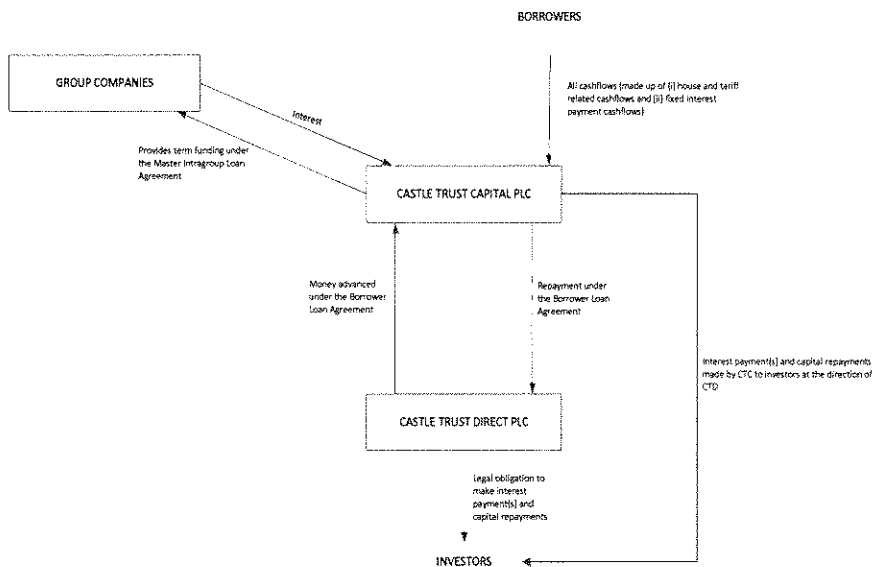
BORROWERS

GROUP COMPANIES

All cashflows (made up of (i) house and tariff related cashflows and (ii) fixed interest payment cashflows)

Interest

Provides term funding under the Master Intragroup Loan Agreement

CASTLE TRUST CAPITAL PLC

Money advanced under the Borrower Loan Agreement

Repayment under the Borrower Loan Agreement

Interest payment(s) and capital repayments made by CTC to investors at the direction of CTD

CASTLE TRUST DIRECT PLC

Legal obligation to make interest payment(s) and capital repayments

INVESTORS